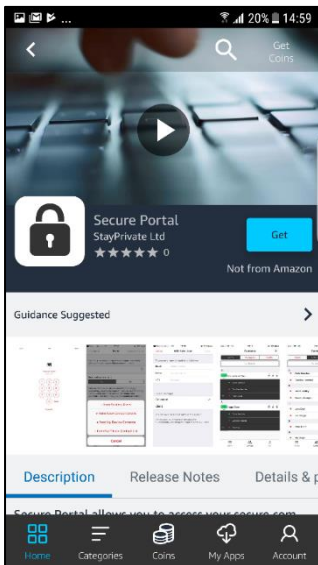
20% 14:59

Get Coins

Secure Portal
StayPrivate Ltd
★★★★★ 0

Get

Not from Amazon

Guidance Suggested

Description Release Notes Details &

Secure Portal allows you to access your secure com

Home Categories Coins My Apps Account